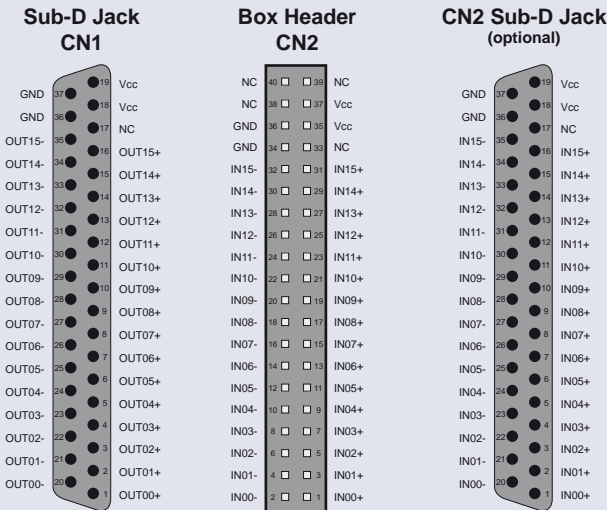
Sub-D Jack
CN1

| | | | |
|---|---|---|---|
| | | 19 | Vcc |
| GND | 37 | 18 | Vcc |
| GND | 36 | 17 | NC |
| OUT15- | 35 | 16 | OUT15+ |
| OUT14- | 34 | 15 | OUT14+ |
| OUT13- | 33 | 14 | OUT13+ |
| OUT12- | 32 | 13 | OUT12+ |
| OUT11- | 31 | 12 | OUT11+ |
| OUT10- | 30 | 11 | OUT10+ |
| OUT09- | 29 | 10 | OUT09+ |
| OUT08- | 28 | 9 | OUT08+ |
| OUT07- | 27 | 8 | OUT07+ |
| OUT06- | 26 | 7 | OUT06+ |
| OUT05- | 25 | 6 | OUT05+ |
| OUT04- | 24 | 5 | OUT04+ |
| OUT03- | 23 | 4 | OUT03+ |
| OUT02- | 22 | 3 | OUT02+ |
| OUT01- | 21 | 2 | OUT01+ |
| OUT00- | 20 | 1 | OUT00+ |

Box Header
CN2

| | | | |
|---|---|---|---|
| NC | 40 | 39 | NC |
| NC | 38 | 37 | Vcc |
| GND | 36 | 35 | Vcc |
| GND | 34 | 33 | NC |
| IN15- | 32 | 31 | IN15+ |
| IN14- | 30 | 29 | IN14+ |
| IN13- | 28 | 27 | IN13+ |
| IN12- | 26 | 25 | IN12+ |
| IN11- | 24 | 23 | IN11+ |
| IN10- | 22 | 21 | IN10+ |
| IN09- | 20 | 19 | IN09+ |
| IN08- | 18 | 17 | IN08+ |
| IN07- | 16 | 15 | IN07+ |
| IN06- | 14 | 13 | IN06+ |
| IN05- | 12 | 11 | IN05+ |
| IN04- | 10 | 9 | IN04+ |
| IN03- | 8 | 7 | IN03+ |
| IN02- | 6 | 5 | IN02+ |
| IN01- | 4 | 3 | IN01+ |
| IN00- | 2 | 1 | IN00+ |

CN2 Sub-D Jack
(optional)

| | | | |
|---|---|---|---|
| | | 19 | Vcc |
| GND | 37 | 18 | Vcc |
| GND | 36 | 17 | NC |
| IN15- | 35 | 16 | IN15+ |
| IN14- | 34 | 15 | IN14+ |
| IN13- | 33 | 14 | IN13+ |
| IN12- | 32 | 13 | IN12+ |
| IN11- | 31 | 12 | IN11+ |
| IN10- | 30 | 11 | IN10+ |
| IN09- | 29 | 10 | IN09+ |
| IN08- | 28 | 9 | IN08+ |
| IN07- | 27 | 8 | IN07+ |
| IN06- | 26 | 7 | IN06+ |
| IN05- | 25 | 6 | IN05+ |
| IN04- | 24 | 5 | IN04+ |
| IN03- | 23 | 4 | IN03+ |
| IN02- | 22 | 3 | IN02+ |
| IN01- | 21 | 2 | IN01+ |
| IN00- | 20 | 1 | IN00+ |